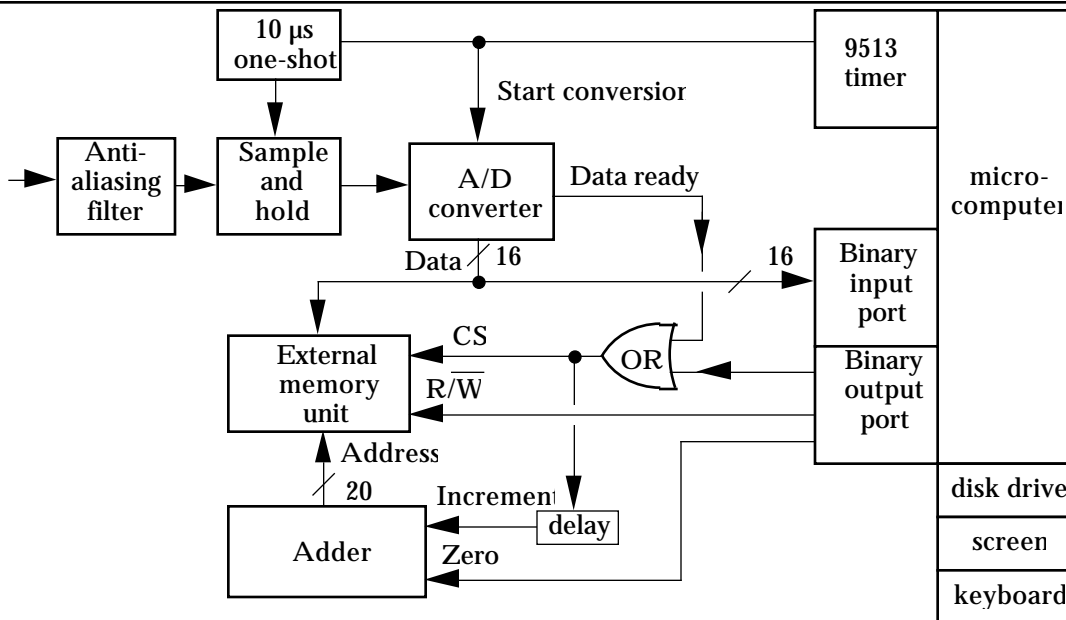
10 μs one-shot

9513 timer

Start conversion

Anti-aliasing filter

Sample and hold

A/D converter

Data ready

micro-computer

Data 16

16

Binary input port

CS

External memory unit

OR

Binary output port

$R/\overline{W}$

Address

20

Increment

delay

disk drive

Adder

Zero

screen

keyboard